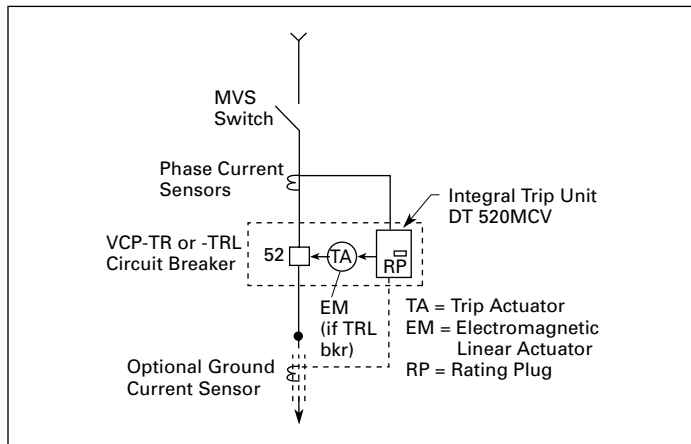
MVS Switch

Phase Current Sensors

Integral Trip Unit DT 520MCV

VCP-TR or -TRL Circuit Breaker

52

TA

RP

EM (if TRL bkr)

TA = Trip Actuator
EM = Electromagnetic Linear Actuator
RP = Rating Plug

Optional Ground Current Sensor